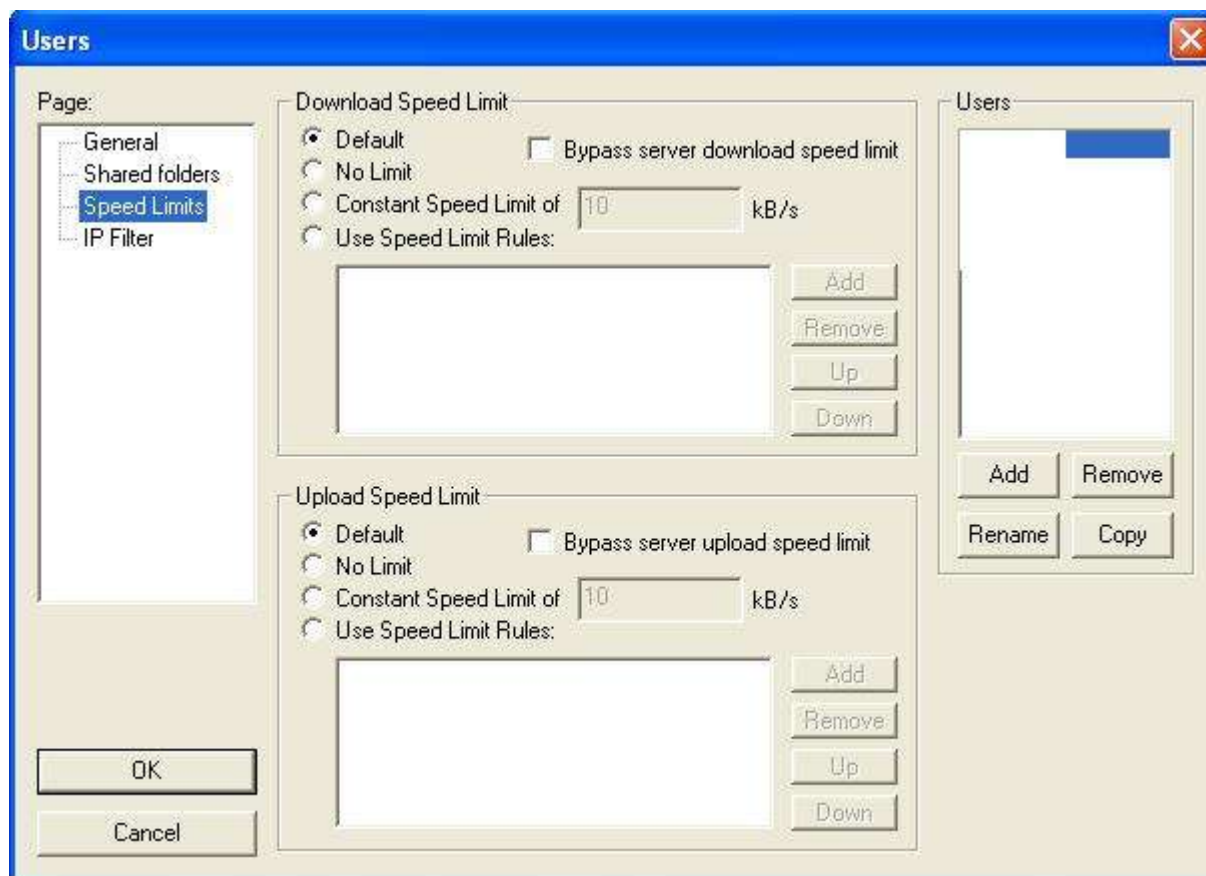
Users

Page:
General
Shared folders
Speed Limits
IP Filter

Download Speed Limit
Default
Bypass server download speed limit
No Limit
Constant Speed Limit of 10 kB/s
Use Speed Limit Rules:
Add
Remove
Up
Down

Upload Speed Limit
Default
Bypass server upload speed limit
No Limit
Constant Speed Limit of 10 kB/s
Use Speed Limit Rules:
Add
Remove
Up
Down

Users
Add
Remove
Rename
Copy

OK
Cancel